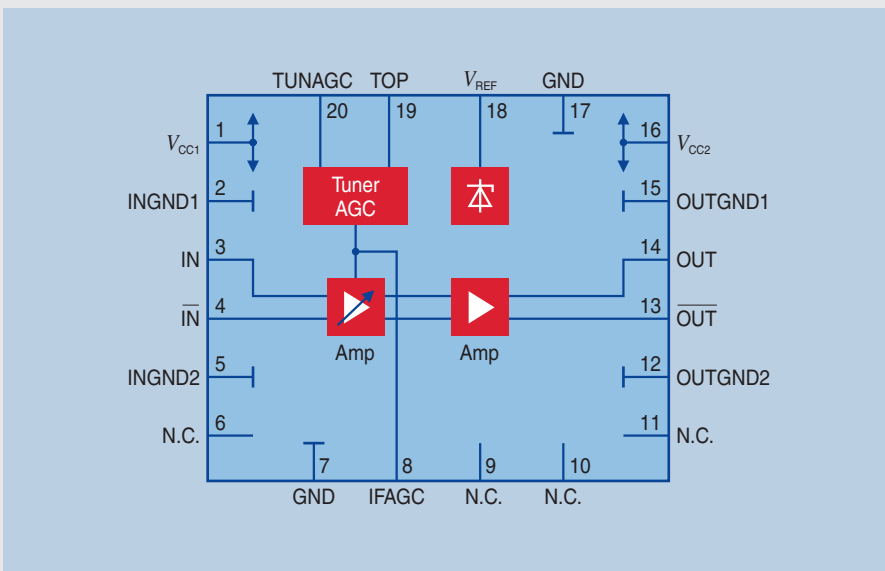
TUNAGC TOP $V_{REF}$ GND

20 19 18 17

$V_{CC1}$ 1

16 $V_{CC2}$

INGND1 2

15 OUTGND1

Tuner AGC

IN 3

14 OUT

$\overline{IN}$ 4

13 $\overline{OUT}$

Amp

Amp

INGND2 5

12 OUTGND2

N.C. 6

11 N.C.

7 8 9 10

GND IFAGC N.C. N.C.